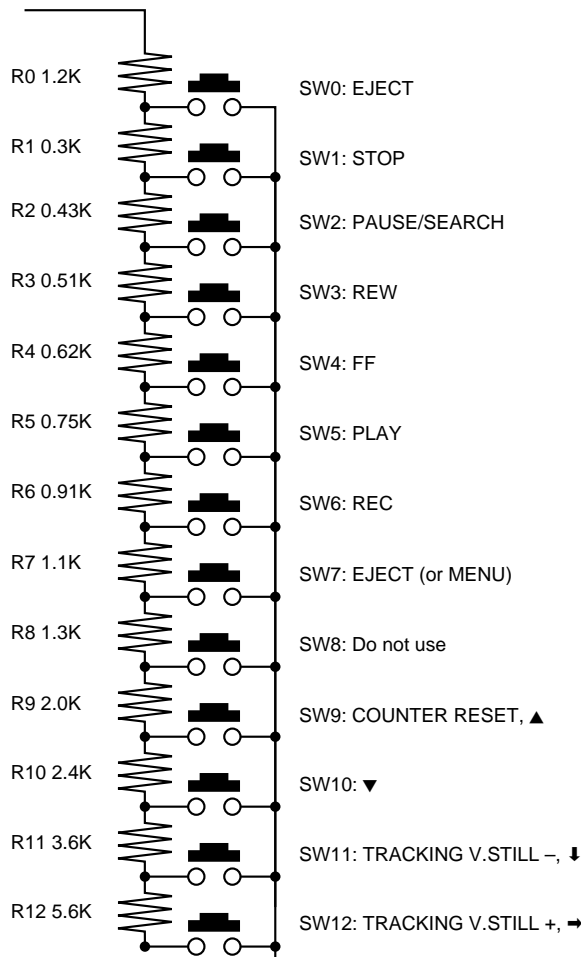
R0 1.2K
SW0: EJECT
R1 0.3K
SW1: STOP
R2 0.43K
SW2: PAUSE/SEARCH
R3 0.51K
SW3: REW
R4 0.62K
SW4: FF
R5 0.75K
SW5: PLAY
R6 0.91K
SW6: REC
R7 1.1K
SW7: EJECT (or MENU)
R8 1.3K
SW8: Do not use
R9 2.0K
SW9: COUNTER RESET, ▲
R10 2.4K
SW10: ▼
R11 3.6K
SW11: TRACKING V.STILL –, ⬇
R12 5.6K
SW12: TRACKING V.STILL +, ➡